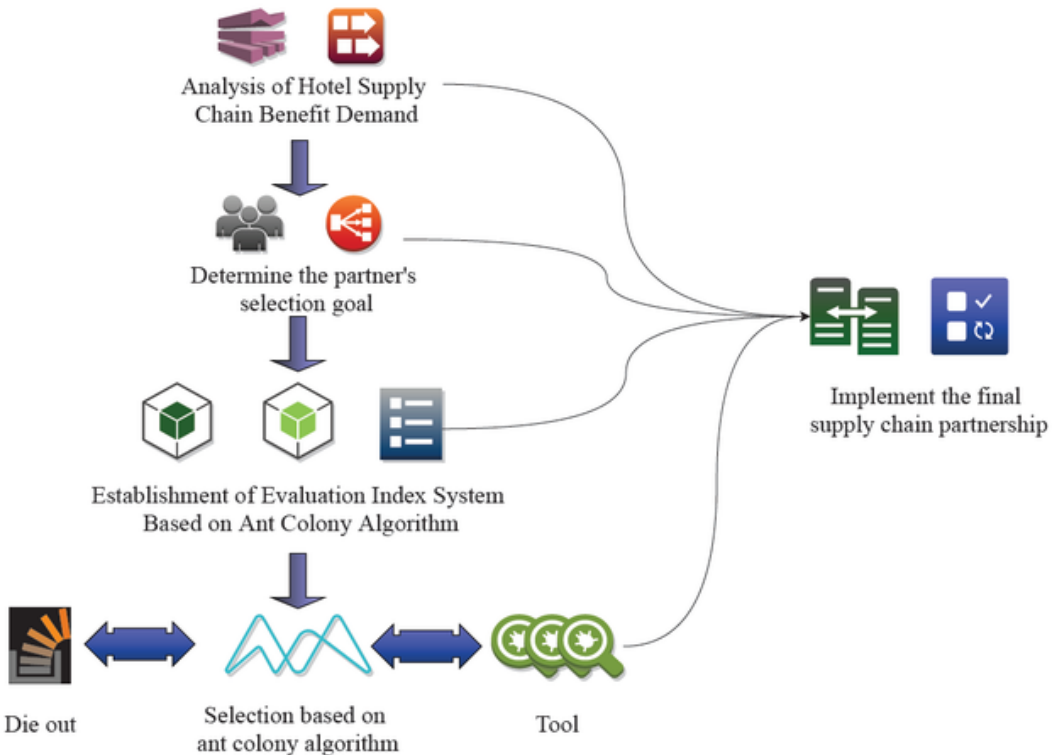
Analysis of Hotel Supply Chain Benefit Demand

Determine the partner's selection goal

Establishment of Evaluation Index System Based on Ant Colony Algorithm

Implement the final supply chain partnership

Die out

Selection based on ant colony algorithm

Tool